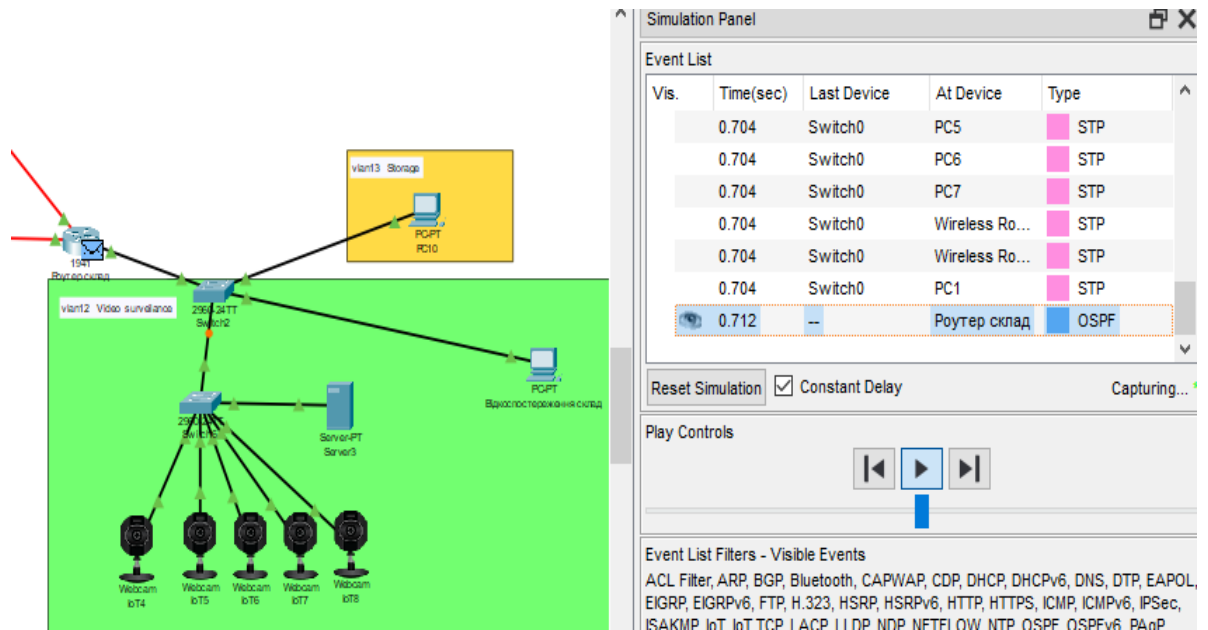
vlan13 Storage

PC-PT
PC10

1941
Роутер склад

2960-24TT
Switch2

vlan12 Video surveliance

PC-PT
Відеоспостереження склад

2960
Switch3

Server-PT
Server3

Webcam
IoT4

Webcam
IoT5

Webcam
IoT6

Webcam
IoT7

Webcam
IoT8

Simulation Panel

Event List

| Vis. | Time(sec) | Last Device | At Device | Type |
|---|---|---|---|---|
| | 0.704 | Switch0 | PC5 | STP |
| | 0.704 | Switch0 | PC6 | STP |
| | 0.704 | Switch0 | PC7 | STP |
| | 0.704 | Switch0 | Wireless Ro... | STP |
| | 0.704 | Switch0 | Wireless Ro... | STP |
| | 0.704 | Switch0 | PC1 | STP |
| | 0.712 | -- | Роутер склад | OSPF |

Reset Simulation

Constant Delay

Capturing...

Play Controls

Event List Filters - Visible Events

ACL Filter, ARP, BGP, Bluetooth, CAPWAP, CDP, DHCP, DHCPv6, DNS, DTP, EAPOL, EIGRP, EIGRPv6, FTP, H.323, HSRP, HSRPv6, HTTP, HTTPS, ICMP, ICMPv6, IPSec, ISAKMP, IoT, IoT TCP, LACP, LLDP, NDP, NETFLOW, NTP, OSPF, OSPFv6, PAgP,